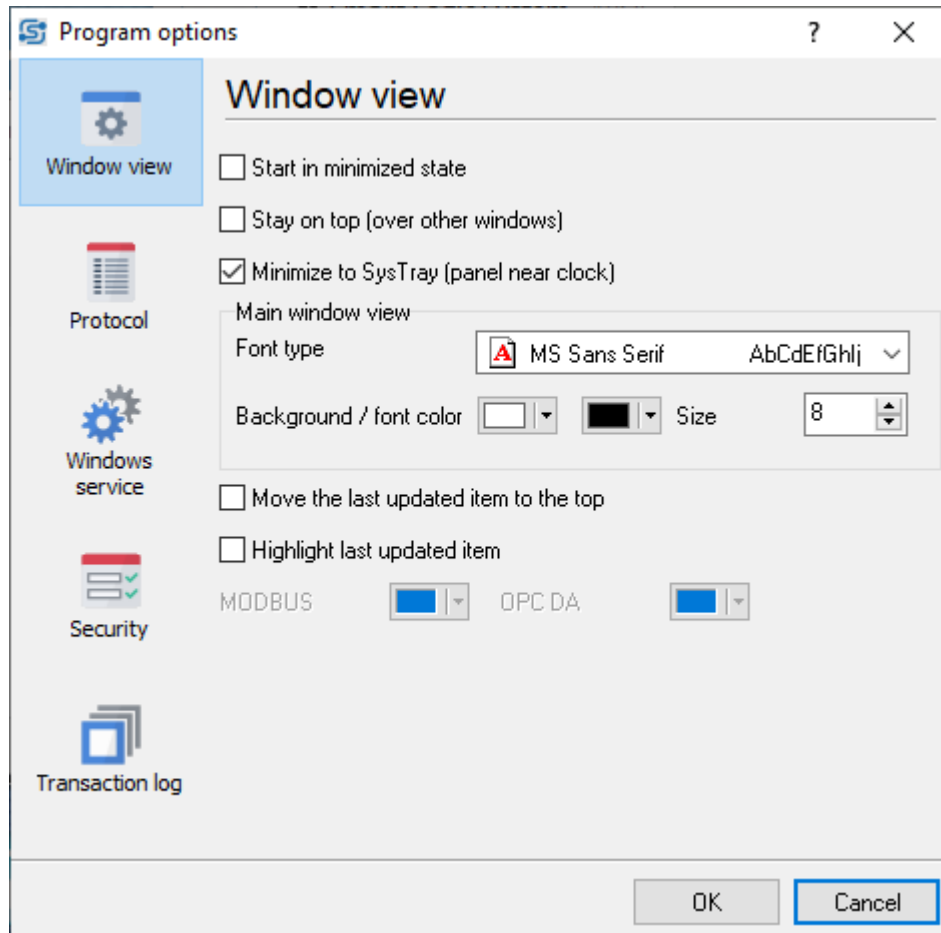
Program options

?

X

Window view

Protocol

Windows service

Security

Transaction log

Window view

Start in minimized state

Stay on top (over other windows)

Minimize to SysTray (panel near clock)

Main window view

Font type

MS Sans Serif AbCdEfGhIj

Background / font color

Size

8

Move the last updated item to the top

Highlight last updated item

MODBUS

OPC DA

OK

Cancel